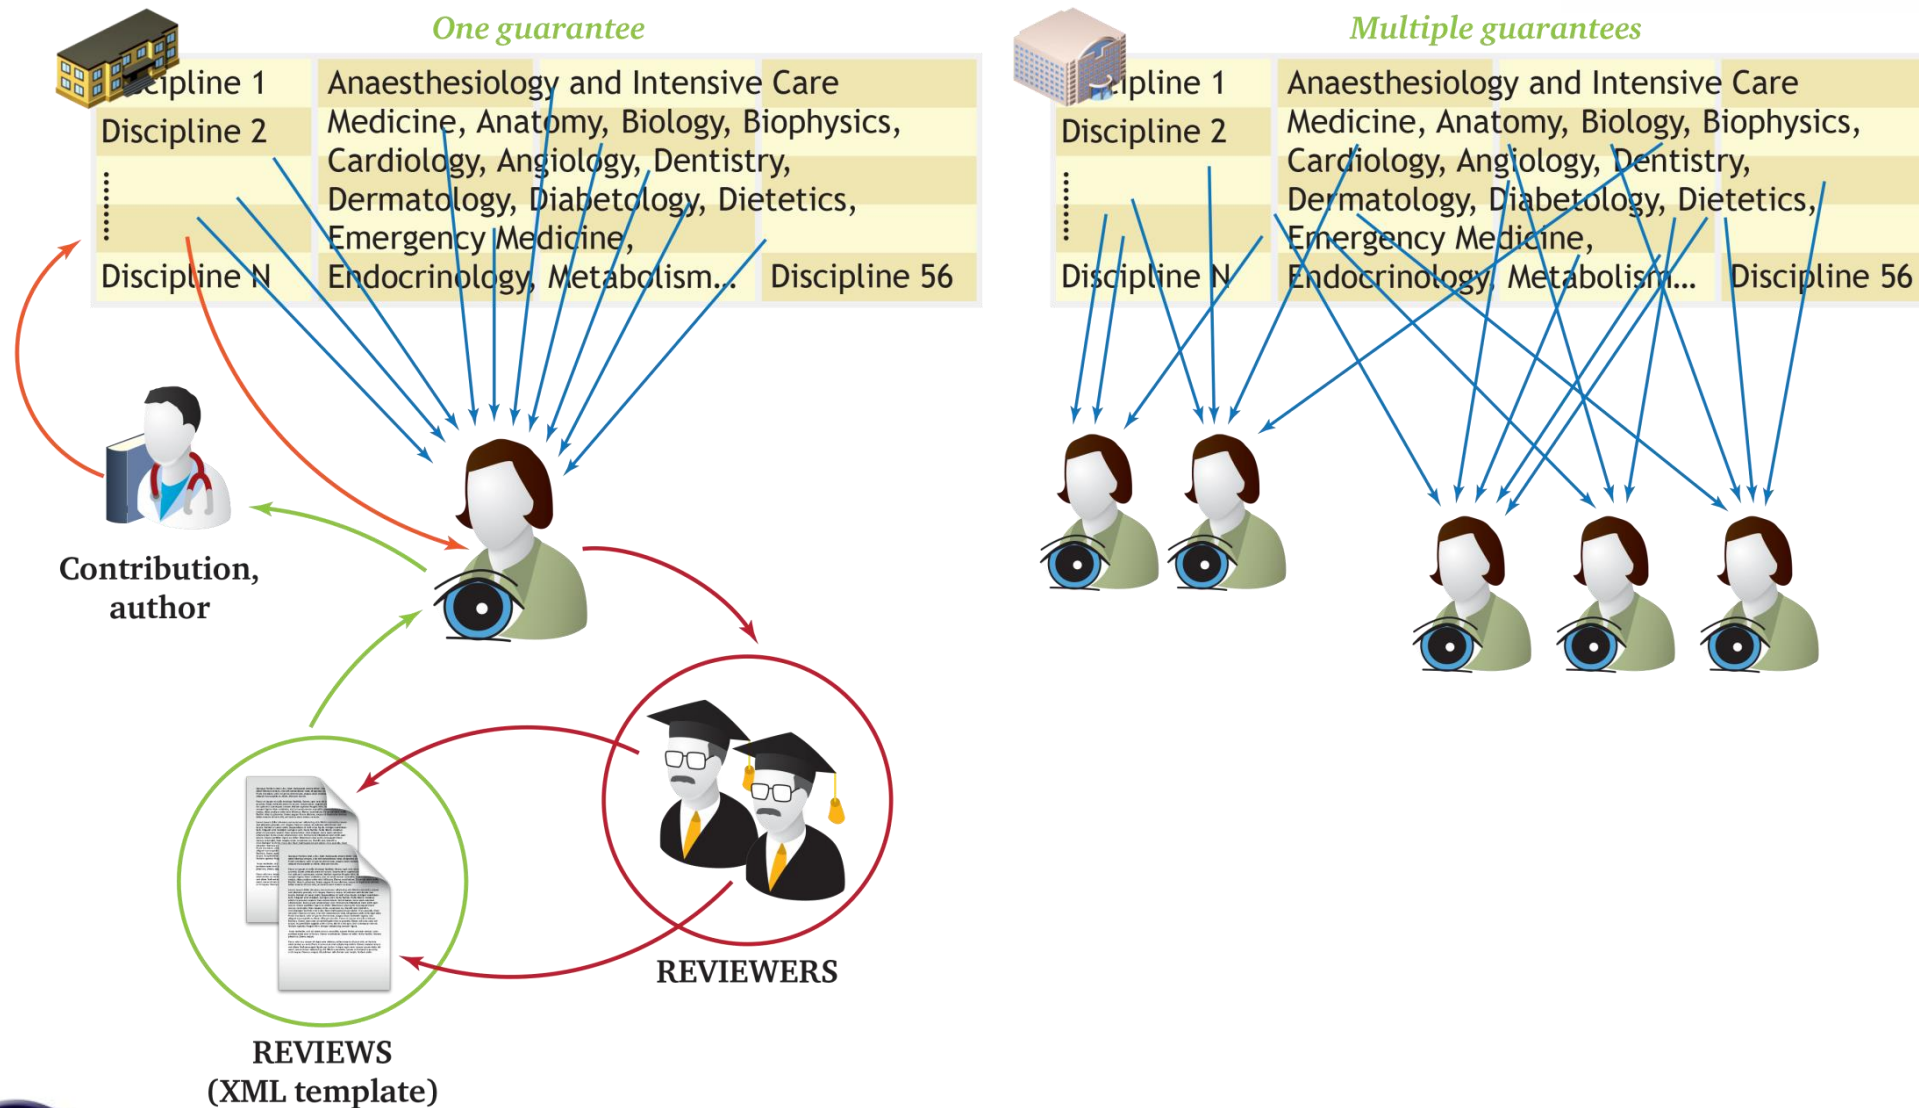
One guarantee

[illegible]cipline 1
Discipline 2
⋮
Discipline N

Anaesthesiology and Intensive Care
Medicine, Anatomy, Biology, Biophysics,
Cardiology, Angiology, Dentistry,
Dermatology, Diabetology, Dietetics,
Emergency Medicine,
Endocrinology, Metabolism...

Discipline 56

Contribution, author

REVIEWERS

REVIEWS
(XML template)

Multiple guarantees

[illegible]ipline 1
Discipline 2
⋮
Discipline N

Anaesthesiology and Intensive Care
Medicine, Anatomy, Biology, Biophysics,
Cardiology, Angiology, Dentistry,
Dermatology, Diabetology, Dietetics,
Emergency Medicine,
Endocrinology, Metabolism...

Discipline 56